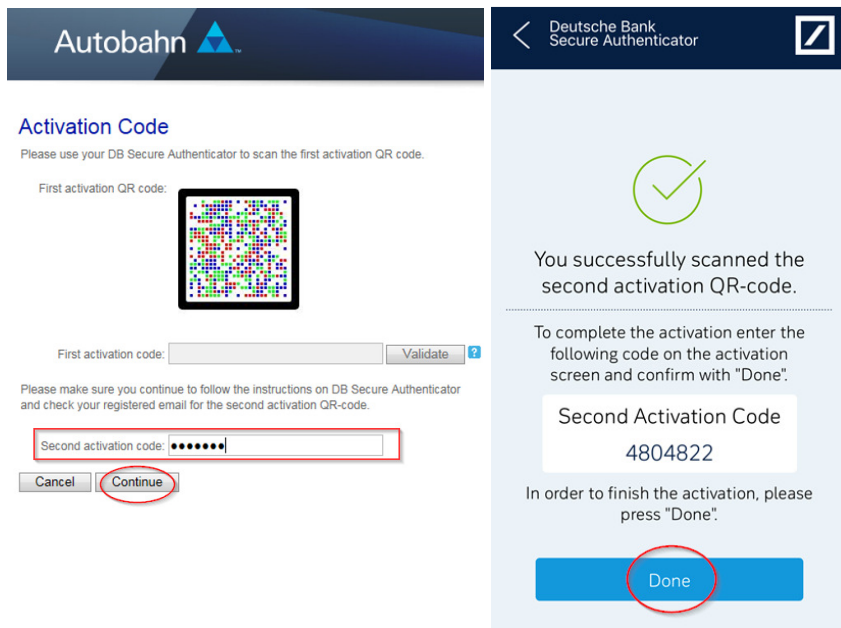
Autobahn

Activation Code

Please use your DB Secure Authenticator to scan the first activation QR code.

First activation QR code:

First activation code: Validate ?

Please make sure you continue to follow the instructions on DB Secure Authenticator and check your registered email for the second activation QR-code.

Second activation code: •••••••

Cancel Continue

Deutsche Bank
Secure Authenticator

You successfully scanned the second activation QR-code.

To complete the activation enter the following code on the activation screen and confirm with "Done".

Second Activation Code
4804822

In order to finish the activation, please press "Done".

Done